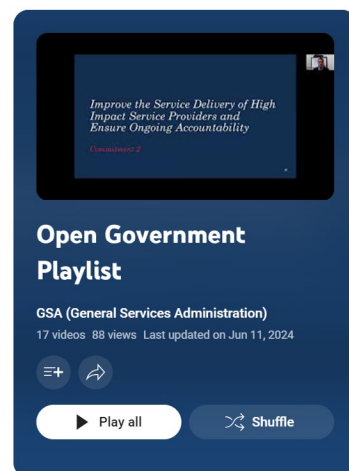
Improve the Service Delivery of High Impact Service Providers and Ensure Ongoing Accountability

Commitment 2

Open Government Playlist

GSA (General Services Administration)

17 videos 88 views Last updated on Jun 11, 2024

Play all

Shuffle